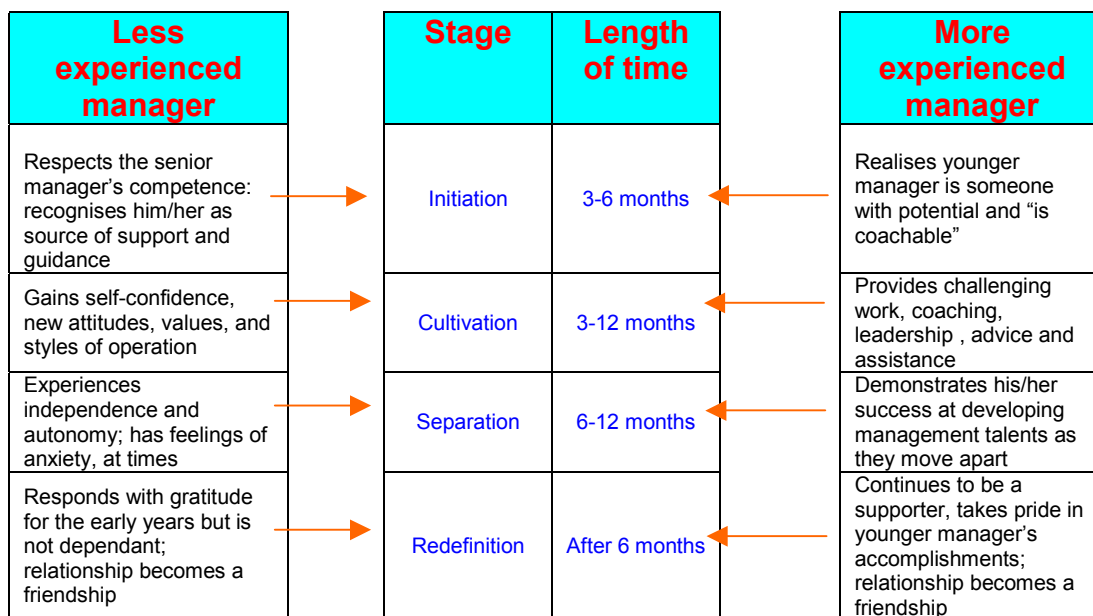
| Less experienced manager |
|---|
| Respects the senior manager's competence: recognises him/her as source of support and guidance |
| Gains self-confidence, new attitudes, values, and styles of operation |
| Experiences independence and autonomy; has feelings of anxiety, at times |
| Responds with gratitude for the early years but is not dependant; relationship becomes a friendship |

| Stage | Length of time |
|---|---|
| Initiation | 3-6 months |
| Cultivation | 3-12 months |
| Separation | 6-12 months |
| Redefinition | After 6 months |

| More experienced manager |
|---|
| Realises younger manager is someone with potential and "is coachable" |
| Provides challenging work, coaching, leadership , advice and assistance |
| Demonstrates his/her success at developing management talents as they move apart |
| Continues to be a supporter, takes pride in younger manager's accomplishments; relationship becomes a friendship |